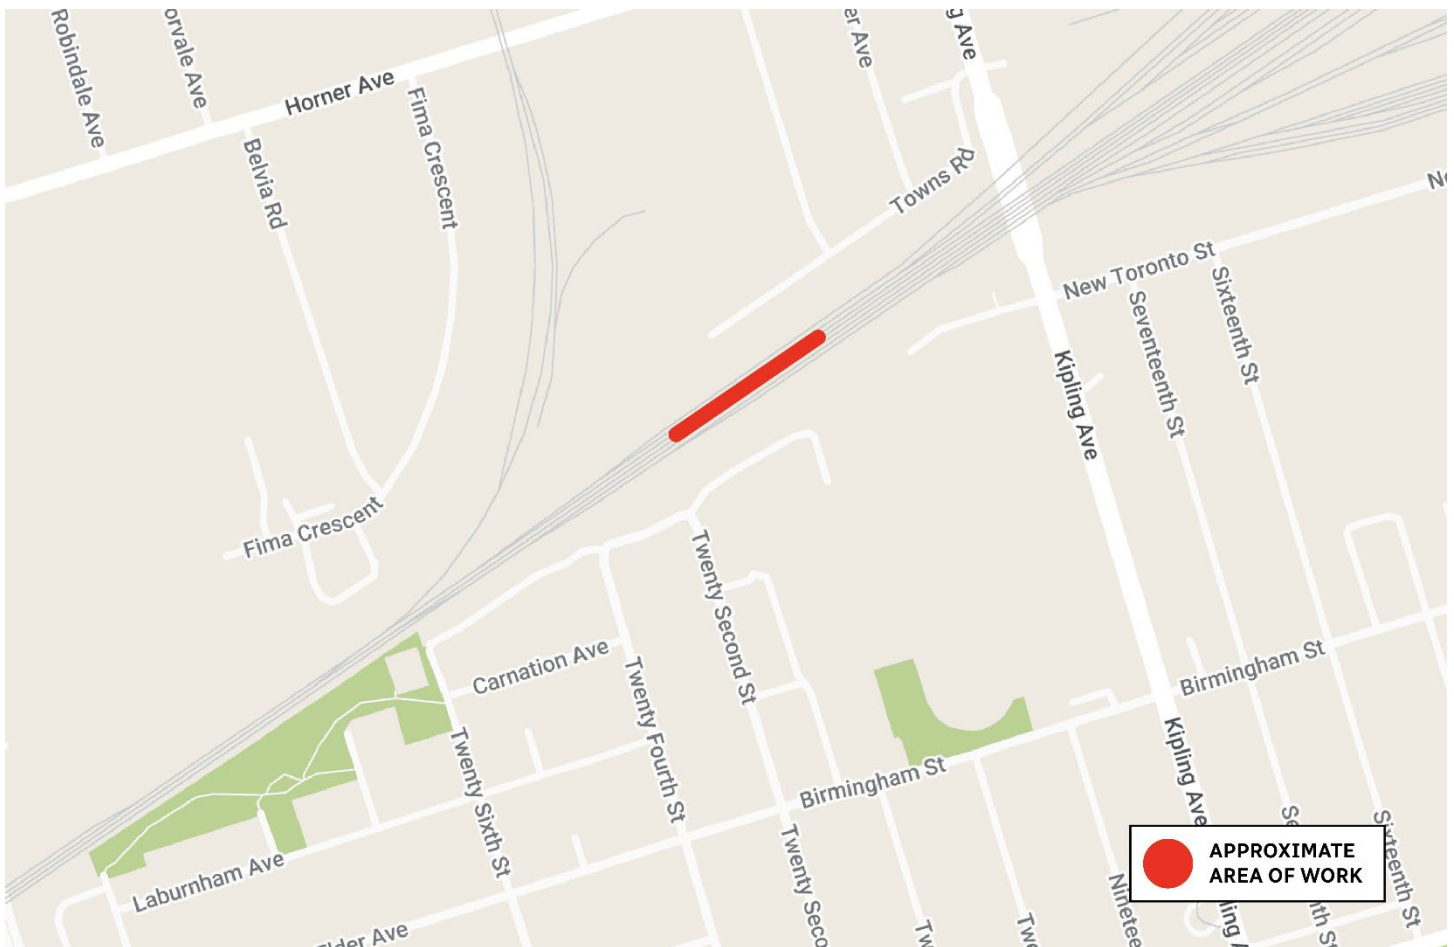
Robindale Ave
orvale Ave
Horner Ave
Belvia Rd
Fima Crescent
er Ave
g Ave
Towns Rd
New Toronto St
Ne
Seventeenth St
Sixteenth St
Kipling Ave
Fima Crescent
Twenty Second St
Carnation Ave
Twenty Fourth St
Twenty Sixth St
Birmingham St
Birmingham St
Kipling Ave
Laburnham Ave
Elder Ave
Twenty Seco
Tw
Tw
Ninetee
Se
Sixteenth St
APPROXIMATE AREA OF WORK